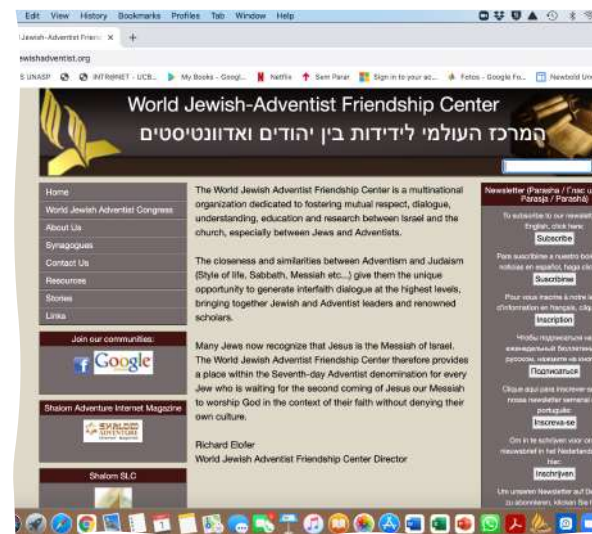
Edit View History Bookmarks Profiles Tab Window Help

Jewish-Adventist Frien ×  +

ewishadventist.org

S UNASP  INTRANET - UCB...  My Books - Googl...  Netflix  Sem Parar  Sign in to your ac...  Fotos - Google Fo...  Newbold Un

World Jewish-Adventist Friendship Center
המרכז העולמי לידידות בין יהודים ואדוונטיסטים

Home
World Jewish Adventist Congress
About Us
Synagogues
Contact Us
Resources
Stories
Links

Join our communities:
Google

Shalom Adventure Internet Magazine
SHALOM ADVENTURE

Shalom SLC

The World Jewish Adventist Friendship Center is a multinational organization dedicated to fostering mutual respect, dialogue, understanding, education and research between Israel and the church, especially between Jews and Adventists.

The closeness and similarities between Adventism and Judaism (Style of life, Sabbath, Messiah etc...) give them the unique opportunity to generate interfaith dialogue at the highest levels, bringing together Jewish and Adventist leaders and renowned scholars.

Many Jews now recognize that Jesus is the Messiah of Israel. The World Jewish Adventist Friendship Center therefore provides a place within the Seventh-day Adventist denomination for every Jew who is waiting for the second coming of Jesus our Messiah to worship God in the context of their faith without denying their own culture.

Richard Elofer
World Jewish Adventist Friendship Center Director

Newsletter (Parasha / Глас u Parasja / Parashá)

To subscribe to our newslett English, click here:
Subscribe

Para suscribirse a nuestro bo noticias en español, haga clic
Suscribirse

Pour vous inscrire à notre le d'information en français, cliqu
Inscription

Чтобы подписаться на еженедельный бюллетень русском, нажмите на кноп
Подписаться

Clique aqui para inscrever-se nossa newsletter semanal português:
Inscreva-se

Om in te schrijven voor on nieuwsbrief in het Nederlands hier:
Inschrijven

Um unseren Newsletter auf De zu abonnieren, klicken Sie h